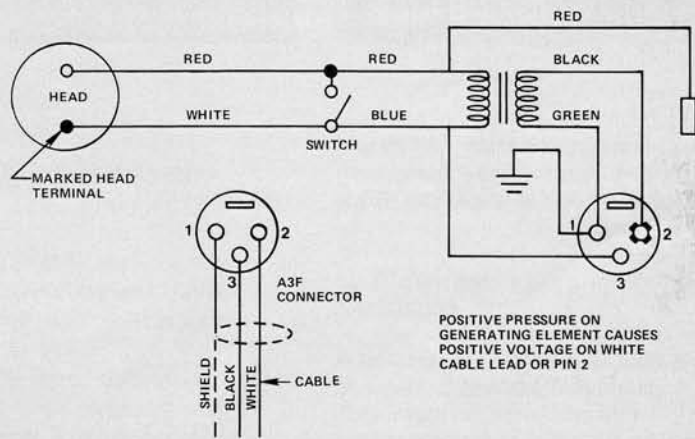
RED

HEAD

RED

RED

BLACK

WHITE

BLUE

GREEN

SWITCH

MARKED HEAD TERMINAL

1

2

3

1

2

3

A3F CONNECTOR

POSITIVE PRESSURE ON GENERATING ELEMENT CAUSES POSITIVE VOLTAGE ON WHITE CABLE LEAD OR PIN 2

SHIELD

BLACK

WHITE

CABLE